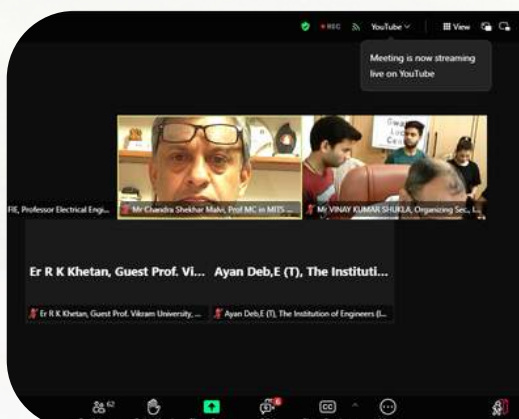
REC YouTube View

Meeting is now streaming live on YouTube

FIE, Professor Electrical Engi...

Mr Chandra Shekhar Malvi, Prof MC in MITS ...

Mr VINAY KUMAR SHUKLA, Organizing Sec., I...

Gwa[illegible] Loc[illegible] Cen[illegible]

Er R K Khetan, Guest Prof. Vi...

Ayan Deb,E (T), The Instituti...

Er R K Khetan, Guest Prof. Vikram University, ...

Ayan Deb,E (T), The Institution of Engineers (I...

62

6